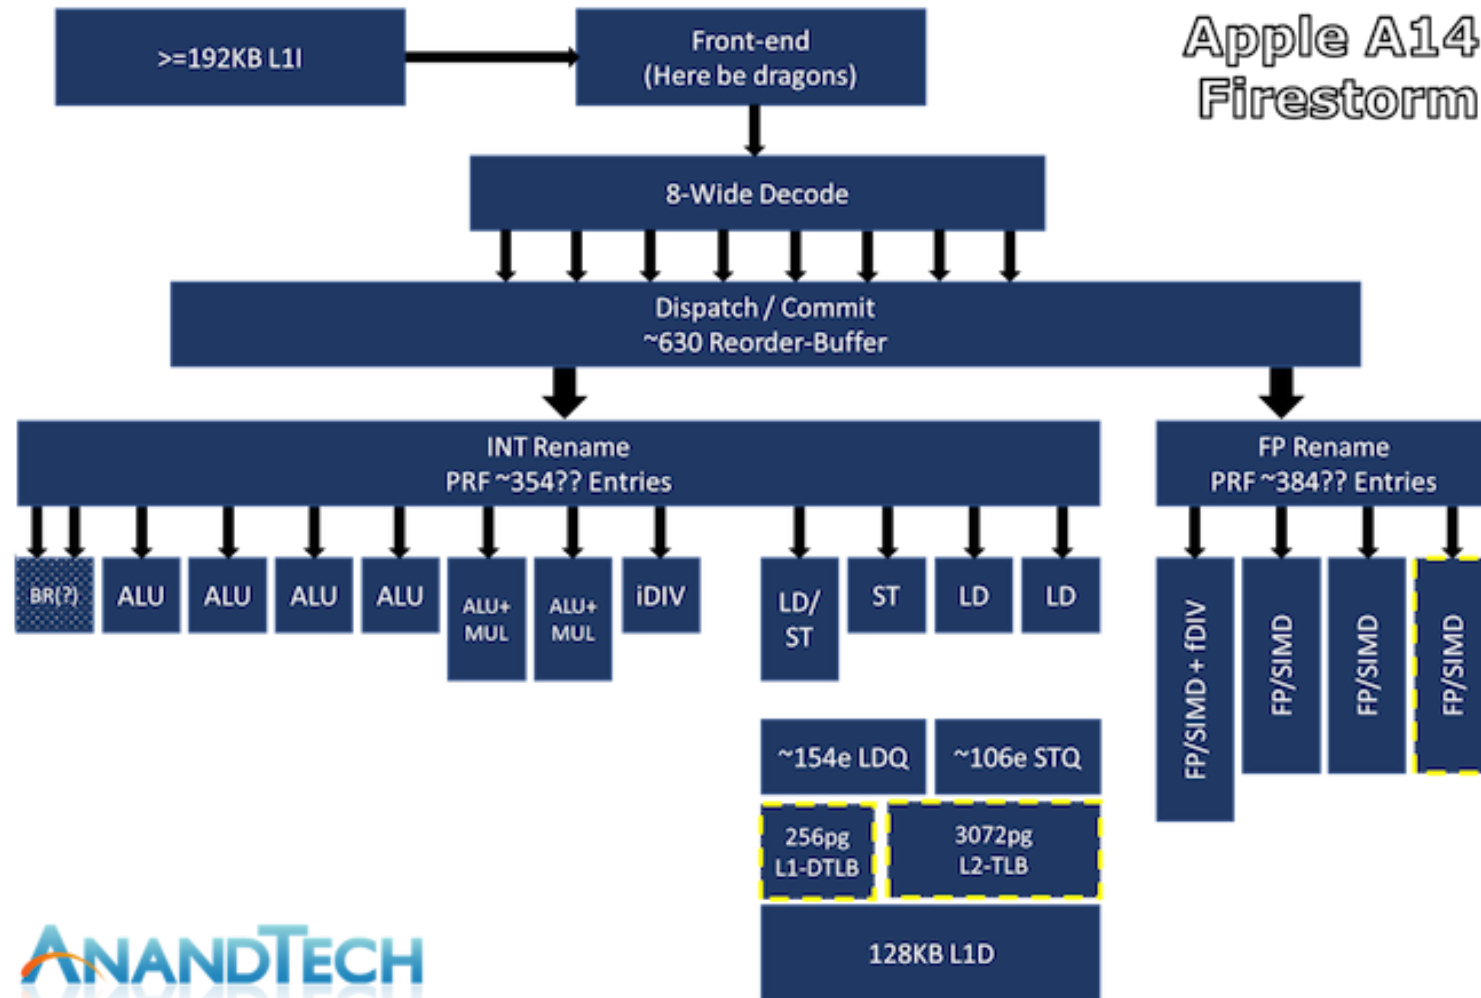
>=192KB L1I

Front-end
(Here be dragons)

Apple A14
Firestorm

8-Wide Decode

Dispatch / Commit
~630 Reorder-Buffer

INT Rename
PRF ~354?? Entries

FP Rename
PRF ~384?? Entries

BR(?)

ALU

ALU

ALU

ALU

ALU+
MUL

ALU+
MUL

iDIV

LD/
ST

ST

LD

LD

FP/SIMD + fDIV

FP/SIMD

FP/SIMD

FP/SIMD

~154e LDQ

~106e STQ

256pg
L1-DTLB

3072pg
L2-TLB

128KB L1D

ANANDTECH